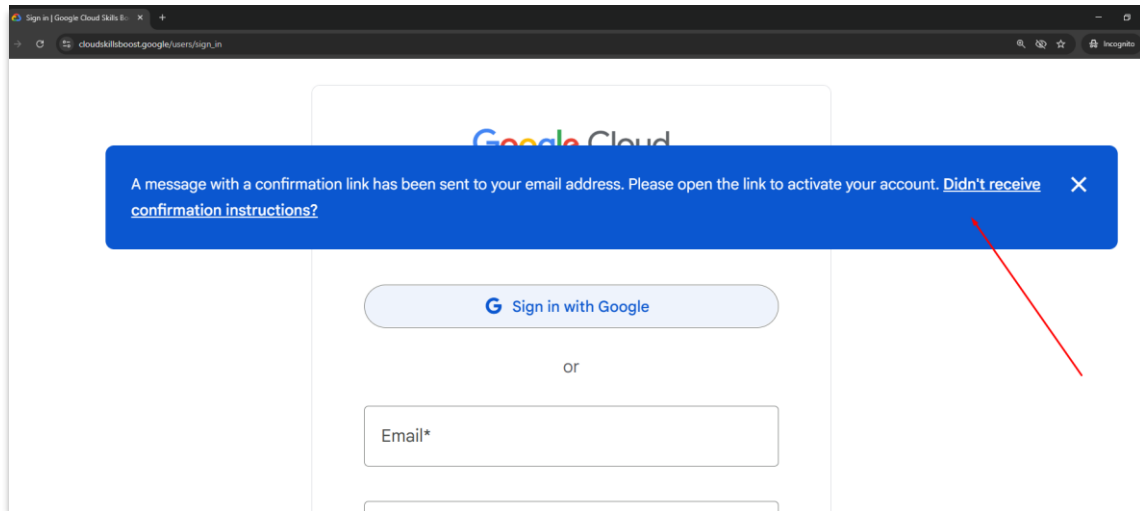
Sign in | Google Cloud Skills Bo
×
+

cloudskillsboost.google/users/sign_in

Incognito

Google Cloud

A message with a confirmation link has been sent to your email address. Please open the link to activate your account. Didn't receive confirmation instructions?

×

Sign in with Google

or

Email*